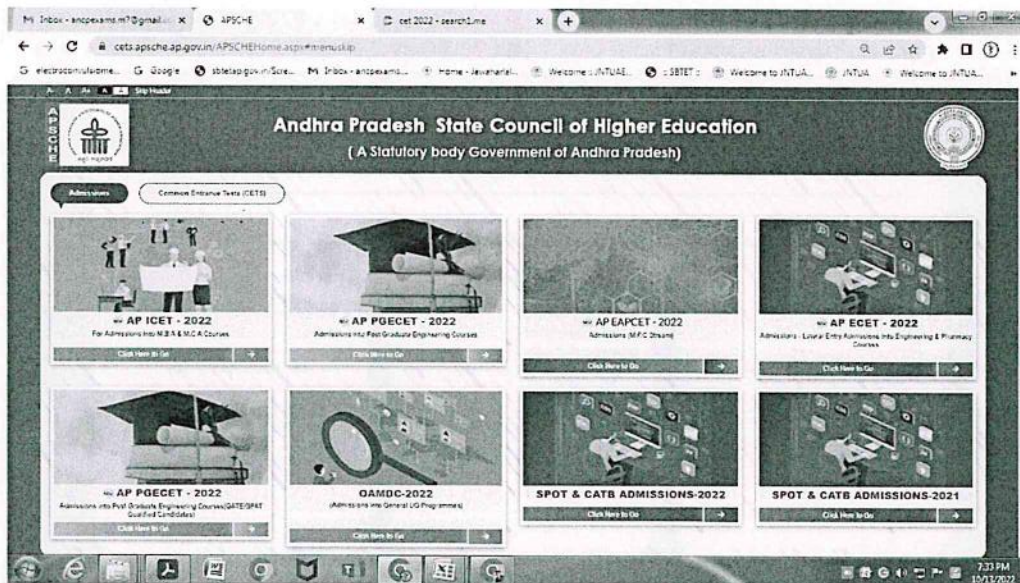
M Inbox - ancpexams.m7@gmail.c × APSCHE × cet 2022 - search1.me × +

cets.apsche.ap.gov.in/APSCHEHome.aspx#menuskip

electrocontrolsdome... Google sbtetap.gov.in/Scre... M Inbox - ancpexams... Home - Jawaharlal... Welcome : JNTUAE... :: SBTET :: Welcome to JNTUA... JNTUA Welcome to JNTUA...

A- A A+ A A Skip Header

APSCHE

Andhra Pradesh State Council of Higher Education

( A Statutory body Government of Andhra Pradesh)

Admissions

Common Entrance Tests (CETS)

AP ICET - 2022

For Admissions into M.B.A & M.C.A Courses

Click Here to Go

AP PGECET - 2022

Admissions into Post Graduate Engineering Courses

Click Here to Go

AP EAPCET - 2022

Admissions (M.P.C Stream)

Click Here to Go

AP ECET - 2022

Admissions - Lateral Entry Admissions into Engineering & Pharmacy Courses

Click Here to Go

AP PGECET - 2022

Admissions into Post Graduate Engineering Courses(GATE/GPAT Qualified Candidates)

Click Here to Go

OAMDC-2022

(Admissions into General UG Programmes)

Click Here to Go

SPOT & CATB ADMISSIONS-2022

Click Here to Go

SPOT & CATB ADMISSIONS-2021

Click Here to Go

7:33 PM
10/13/2022